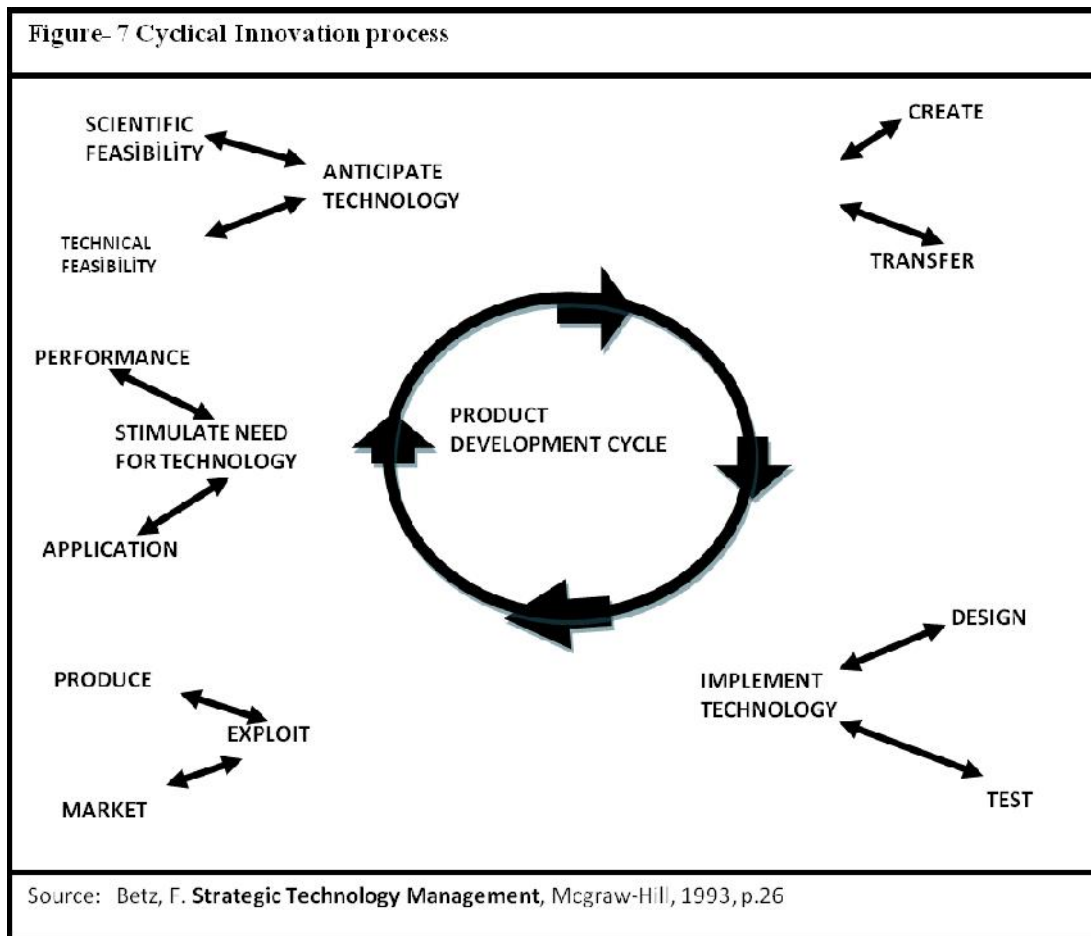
Figure- 7 Cyclical Innovation process

SCIENTIFIC FEASIBILITY

ANTICIPATE TECHNOLOGY

TECHNICAL FEASIBILITY

CREATE

TRANSFER

PERFORMANCE

STIMULATE NEED FOR TECHNOLOGY

APPLICATION

PRODUCT DEVELOPMENT CYCLE

DESIGN

IMPLEMENT TECHNOLOGY

TEST

PRODUCE

EXPLOIT

MARKET

Source: Betz, F. **Strategic Technology Management**, Mcgraw-Hill, 1993, p.26